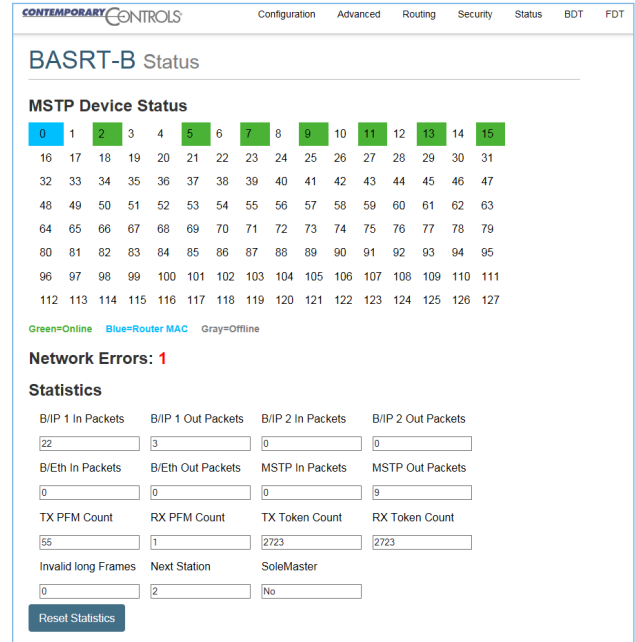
CONTEMPORARY CONTROLS

Configuration Advanced Routing Security Status BDT FDT

BASRT-B Status

MSTP Device Status

| 0 | 1 | 2 | 3 | 4 | 5 | 6 | 7 | 8 | 9 | 10 | 11 | 12 | 13 | 14 | 15 |
|---|---|---|---|---|---|---|---|---|---|---|---|---|---|---|---|
| 16 | 17 | 18 | 19 | 20 | 21 | 22 | 23 | 24 | 25 | 26 | 27 | 28 | 29 | 30 | 31 |
| 32 | 33 | 34 | 35 | 36 | 37 | 38 | 39 | 40 | 41 | 42 | 43 | 44 | 45 | 46 | 47 |
| 48 | 49 | 50 | 51 | 52 | 53 | 54 | 55 | 56 | 57 | 58 | 59 | 60 | 61 | 62 | 63 |
| 64 | 65 | 66 | 67 | 68 | 69 | 70 | 71 | 72 | 73 | 74 | 75 | 76 | 77 | 78 | 79 |
| 80 | 81 | 82 | 83 | 84 | 85 | 86 | 87 | 88 | 89 | 90 | 91 | 92 | 93 | 94 | 95 |
| 96 | 97 | 98 | 99 | 100 | 101 | 102 | 103 | 104 | 105 | 106 | 107 | 108 | 109 | 110 | 111 |
| 112 | 113 | 114 | 115 | 116 | 117 | 118 | 119 | 120 | 121 | 122 | 123 | 124 | 125 | 126 | 127 |

Green=Online Blue=Router MAC Gray=Offline

Network Errors: 1

Statistics

B/IP 1 In Packets 22
B/IP 1 Out Packets 3
B/IP 2 In Packets 0
B/IP 2 Out Packets 0
B/Eth In Packets 0
B/Eth Out Packets 0
MSTP In Packets 0
MSTP Out Packets 9
TX PFM Count 55
RX PFM Count 1
TX Token Count 2723
RX Token Count 2723
Invalid long Frames 0
Next Station 2
SoleMaster No

Reset Statistics